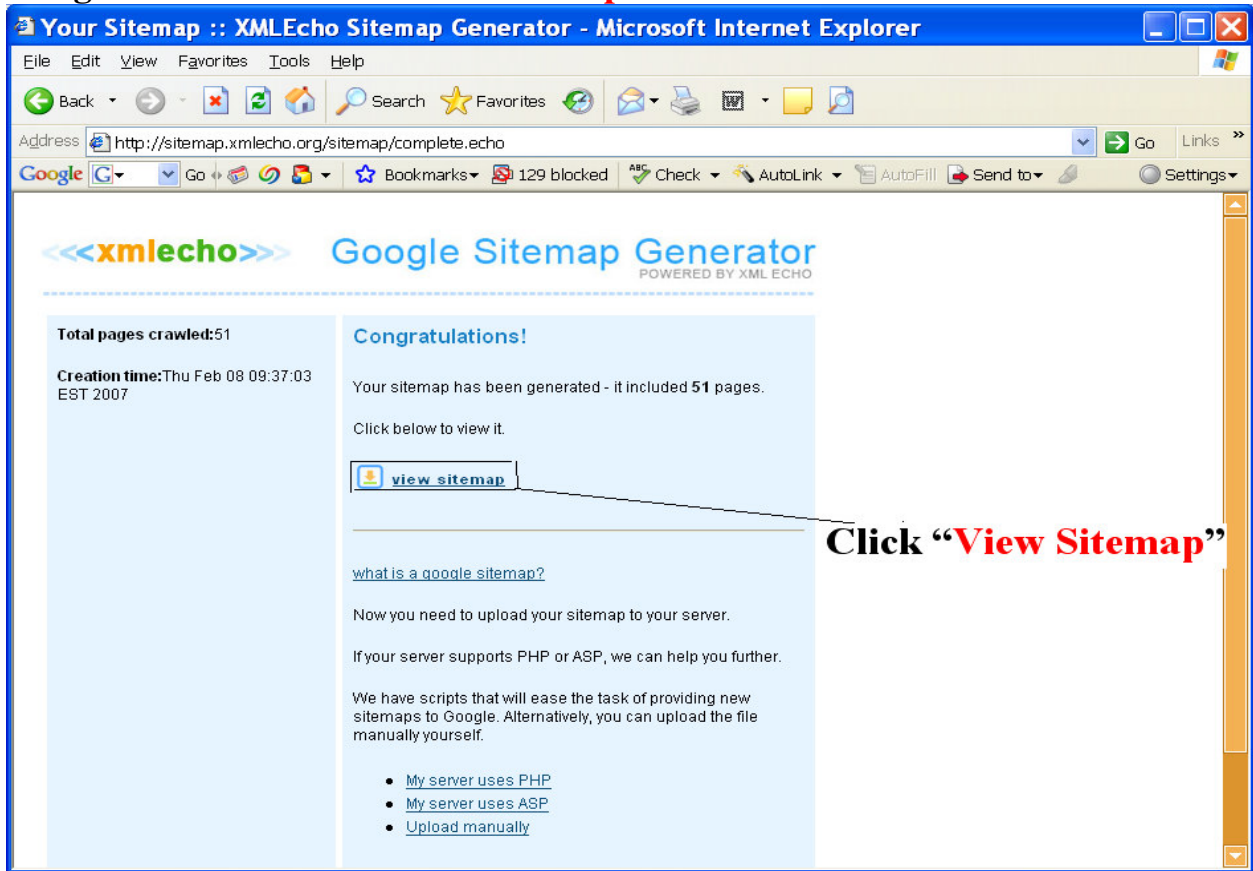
Your Sitemap :: XMLEcho Sitemap Generator - Microsoft Internet Explorer

File Edit View Favorites Tools Help

Back Search Favorites

Address http://sitemap.xmlecho.org/sitemap/complete.echo Go Links

Google G Go Bookmarks 129 blocked Check AutoLink AutoFill Send to Settings

<<<xmlecho>>> Google Sitemap Generator POWERED BY XML ECHO

Total pages crawled:51

Creation time:Thu Feb 08 09:37:03 EST 2007

Congratulations!

Your sitemap has been generated - it included 51 pages.

Click below to view it.

view sitemap

Click "View Sitemap"

what is a google sitemap?

Now you need to upload your sitemap to your server.

If your server supports PHP or ASP, we can help you further.

We have scripts that will ease the task of providing new sitemaps to Google. Alternatively, you can upload the file manually yourself.

- My server uses PHP
- My server uses ASP
- Upload manually